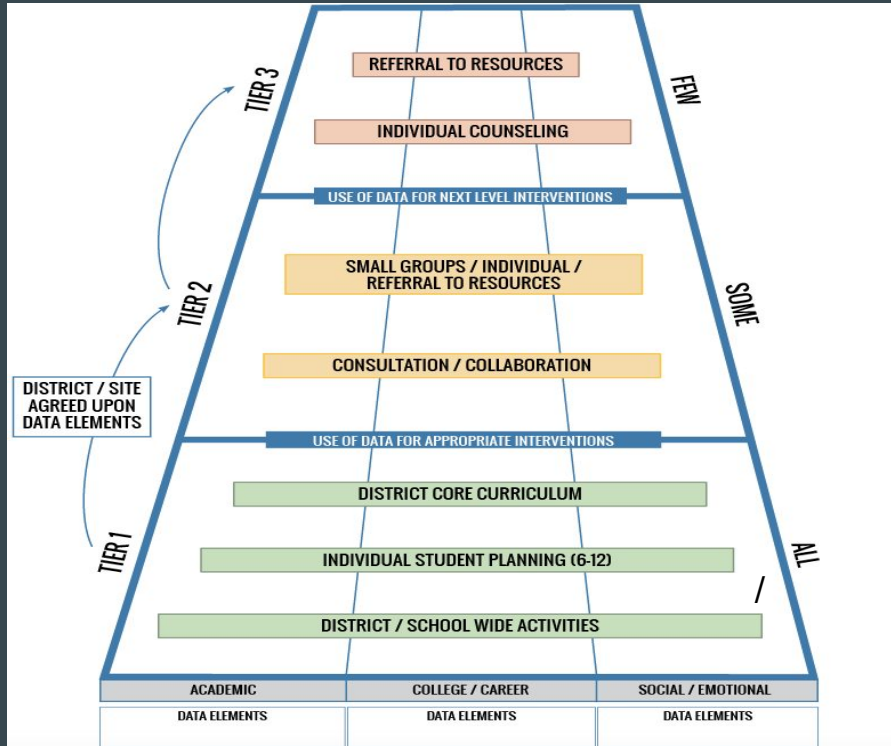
TIER 3

REFERRAL TO RESOURCES

INDIVIDUAL COUNSELING

FEW

USE OF DATA FOR NEXT LEVEL INTERVENTIONS

TIER 2

SMALL GROUPS / INDIVIDUAL / REFERRAL TO RESOURCES

SOME

CONSULTATION / COLLABORATION

DISTRICT / SITE AGREED UPON DATA ELEMENTS

USE OF DATA FOR APPROPRIATE INTERVENTIONS

TIER 1

DISTRICT CORE CURRICULUM

INDIVIDUAL STUDENT PLANNING (6-12)

ALL

/

DISTRICT / SCHOOL WIDE ACTIVITIES

| ACADEMIC | COLLEGE / CAREER | SOCIAL / EMOTIONAL |
|---|---|---|
| DATA ELEMENTS | DATA ELEMENTS | DATA ELEMENTS |